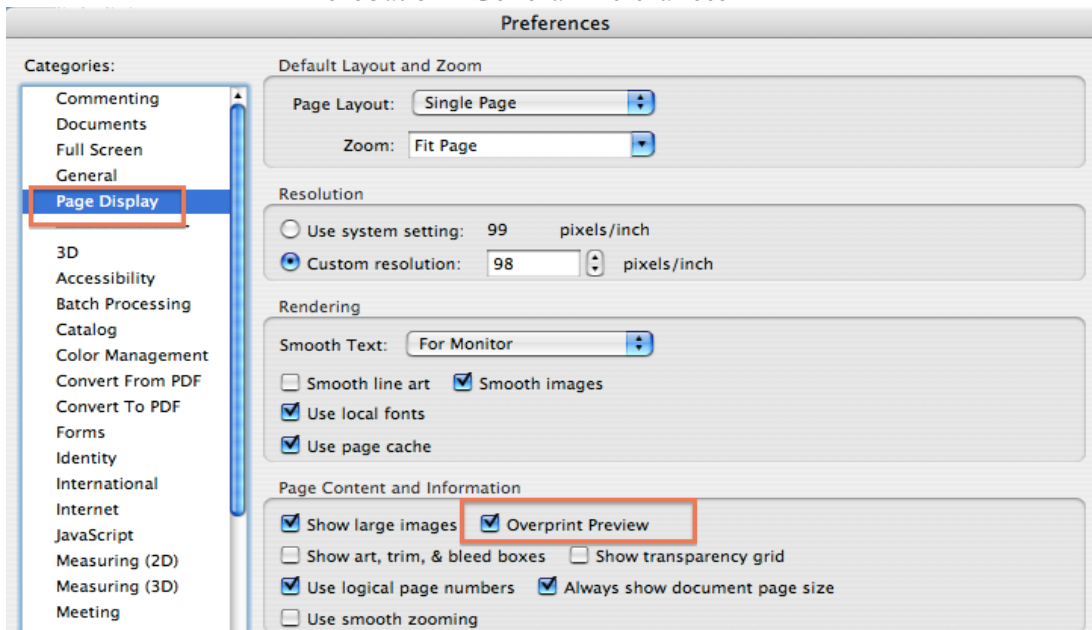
Preferences

Categories:

Commenting
Documents
Full Screen
General
Page Display

3D
Accessibility
Batch Processing
Catalog
Color Management
Convert From PDF
Convert To PDF
Forms
Identity
International
Internet
JavaScript
Measuring (2D)
Measuring (3D)
Meeting

Default Layout and Zoom

Page Layout: Single Page

Zoom: Fit Page

Resolution

Use system setting: 99 pixels/inch

Custom resolution: 98 pixels/inch

Rendering

Smooth Text: For Monitor

Smooth line art
Smooth images
Use local fonts
Use page cache

Page Content and Information

Show large images
Overprint Preview
Show art, trim, & bleed boxes
Show transparency grid
Use logical page numbers
Always show document page size
Use smooth zooming